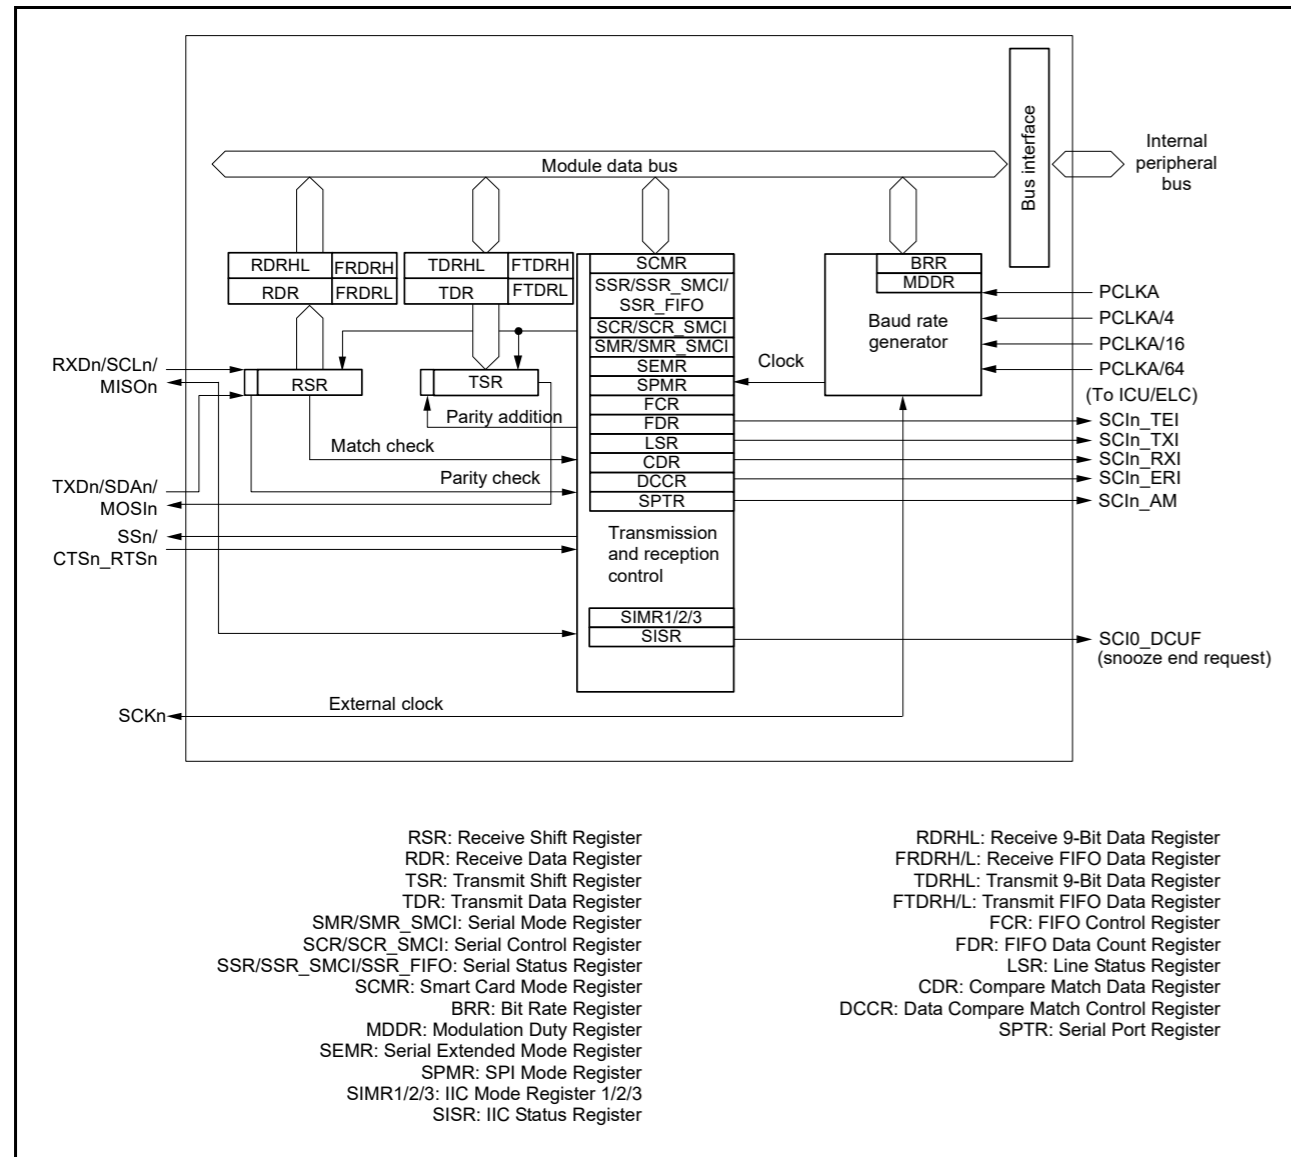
Module data bus

Bus interface

Internal peripheral bus

RDRHL
FRDRH
RDR
FRDRL

TDRHL
FTDRH
TDR
FTDRL

SCMR
SSR/SSR_SMCI/ SSR_FIFO
SCR/SCR_SMCI
SMR/SMR_SMCI
SEMR
SPMR
FCR
FDR
LSR
CDR
DCCR
SPTR

Transmission and reception control

SIMR1/2/3
SISR

BRR
MDDR

Baud rate generator

PCLKA
PCLKA/4
PCLKA/16
PCLKA/64

Clock

RXDn/SCLn/ MISOn

RSR

TSR

Parity addition

Match check

Parity check

TXDn/SDAn/ MOSIn

SSn/ CTSn_RTSn

(To ICU/ELC)
SCIn_TEI
SCIn_TXI
SCIn_RXI
SCIn_ERI
SCIn_AM

SCI0_DCUF (snooze end request)

SCKn

External clock

RSR: Receive Shift Register
RDR: Receive Data Register
TSR: Transmit Shift Register
TDR: Transmit Data Register
SMR/SMR_SMCI: Serial Mode Register
SCR/SCR_SMCI: Serial Control Register
SSR/SSR_SMCI/SSR_FIFO: Serial Status Register
SCMR: Smart Card Mode Register
BRR: Bit Rate Register
MDDR: Modulation Duty Register
SEMR: Serial Extended Mode Register
SPMR: SPI Mode Register
SIMR1/2/3: IIC Mode Register 1/2/3
SISR: IIC Status Register

RDRHL: Receive 9-Bit Data Register
FRDRH/L: Receive FIFO Data Register
TDRHL: Transmit 9-Bit Data Register
FTDRH/L: Transmit FIFO Data Register
FCR: FIFO Control Register
FDR: FIFO Data Count Register
LSR: Line Status Register
CDR: Compare Match Data Register
DCCR: Data Compare Match Control Register
SPTR: Serial Port Register